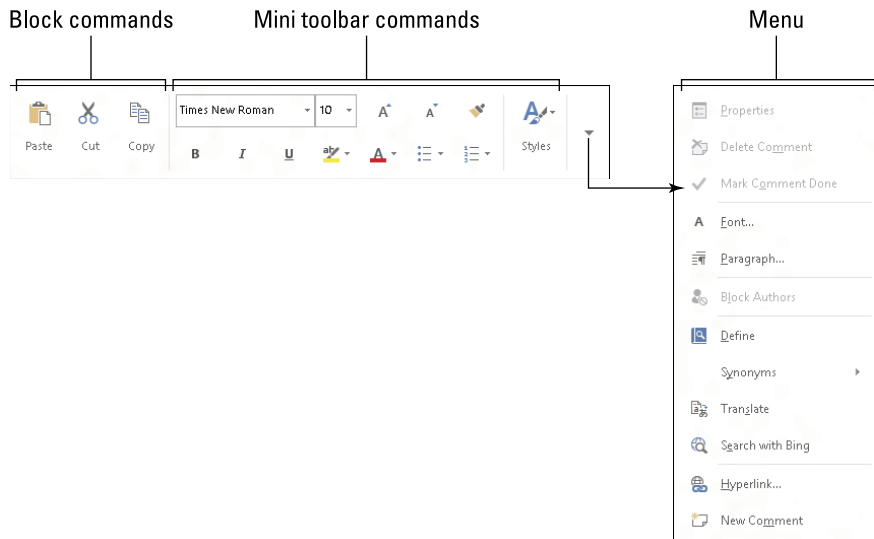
Block commands

Mini toolbar commands

Menu

Paste

Cut

Copy

Times New Roman

10

A

A

B

I

U

A

Styles

Properties

Delete Comment

Mark Comment Done

Font...

Paragraph...

Block Authors

Define

Synonyms

Translate

Search with Bing

Hyperlink...

New Comment